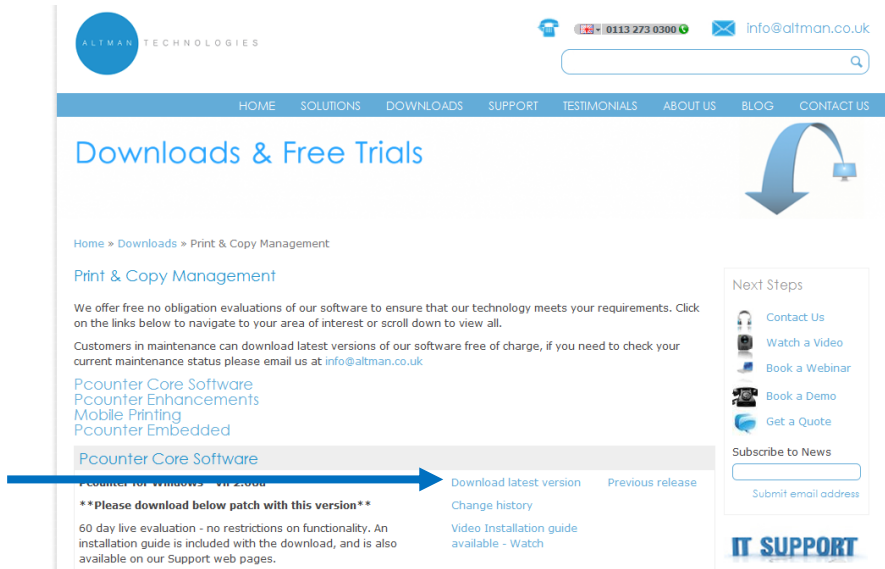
ALTMAN TECHNOLOGIES

0113 273 0300

info@altman.co.uk

HOME SOLUTIONS DOWNLOADS SUPPORT TESTIMONIALS ABOUT US BLOG CONTACT US

Downloads & Free Trials

Home » Downloads » Print & Copy Management

Print & Copy Management

We offer free no obligation evaluations of our software to ensure that our technology meets your requirements. Click on the links below to navigate to your area of interest or scroll down to view all.

Customers in maintenance can download latest versions of our software free of charge, if you need to check your current maintenance status please email us at info@altman.co.uk

Pcounter Core Software
Pcounter Enhancements
Mobile Printing
Pcounter Embedded

Pcounter Core Software

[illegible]

**Please download below patch with this version**

60 day live evaluation - no restrictions on functionality. An installation guide is included with the download, and is also available on our Support web pages.

Download latest version

Previous release

Change history

Video Installation guide available - Watch

Next Steps

Contact Us

Watch a Video

Book a Webinar

Book a Demo

Get a Quote

Subscribe to News

Submit email address

IT SUPPORT